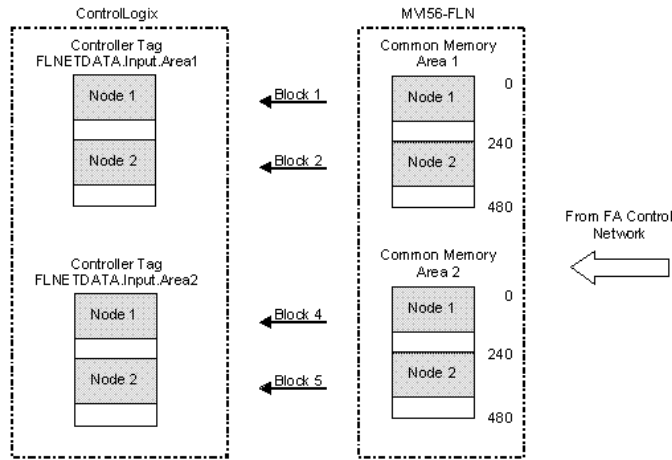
ControlLogix

Controller Tag
FLNETDATA.Input.Area1

Node 1

Node 2

Controller Tag
FLNETDATA.Input.Area2

Node 1

Node 2

Block 1

Block 2

Block 4

Block 5

MVI56-FLN

Common Memory
Area 1

0

Node 1

240

Node 2

480

Common Memory
Area 2

0

Node 1

240

Node 2

480

From FA Control
Network